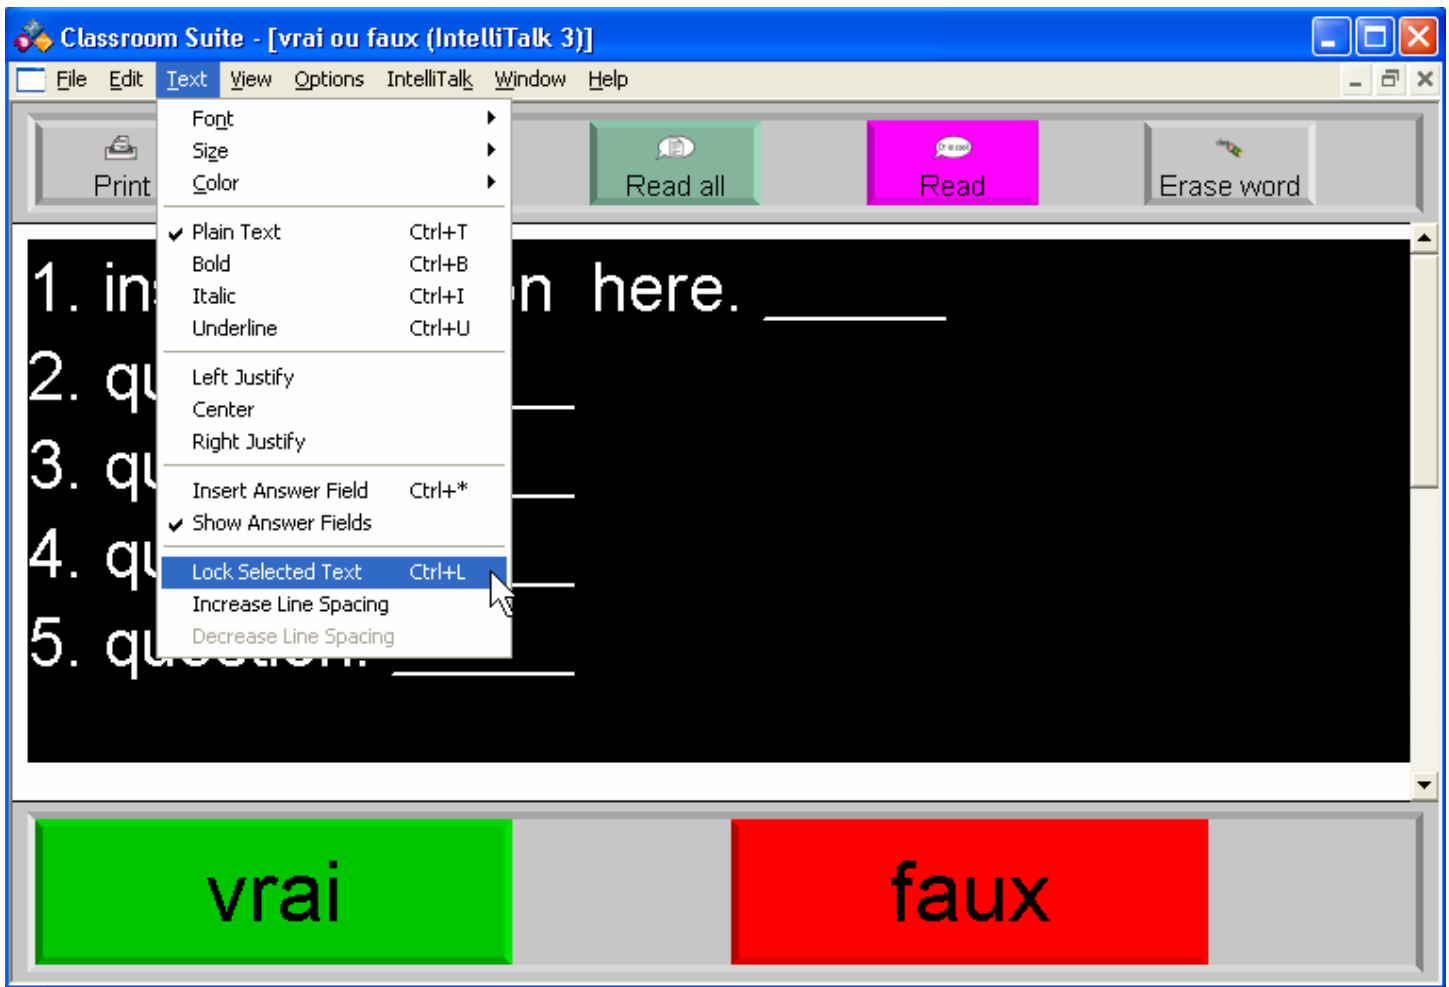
Classroom Suite - [vrai ou faux (IntelliTalk 3)]

File Edit Text View Options IntelliTalk Window Help

Print

Read all

Read

Erase word

Font
Size
Color

Plain Text Ctrl+T
Bold Ctrl+B
Italic Ctrl+I
Underline Ctrl+U

Left Justify
Center
Right Justify

Insert Answer Field Ctrl+*
Show Answer Fields

Lock Selected Text Ctrl+L
Increase Line Spacing
Decrease Line Spacing

1. in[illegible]n here. ______
2. q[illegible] ______
3. q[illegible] ______
4. q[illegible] ______
5. q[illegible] ______

vrai

faux